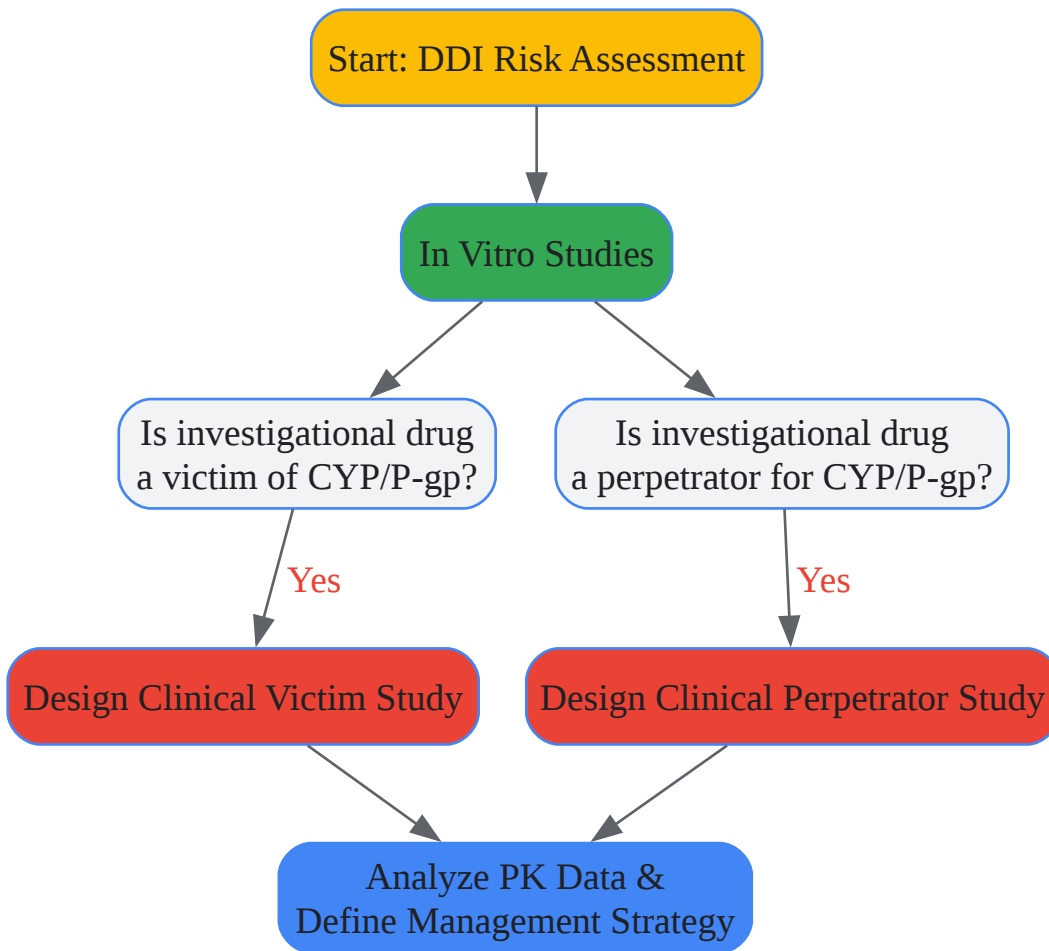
Start: DDI Risk Assessment

In Vitro Studies

Is investigational drug a victim of CYP/P-gp?

Is investigational drug a perpetrator for CYP/P-gp?

Yes

Yes

Design Clinical Victim Study

Design Clinical Perpetrator Study

Analyze PK Data & Define Management Strategy